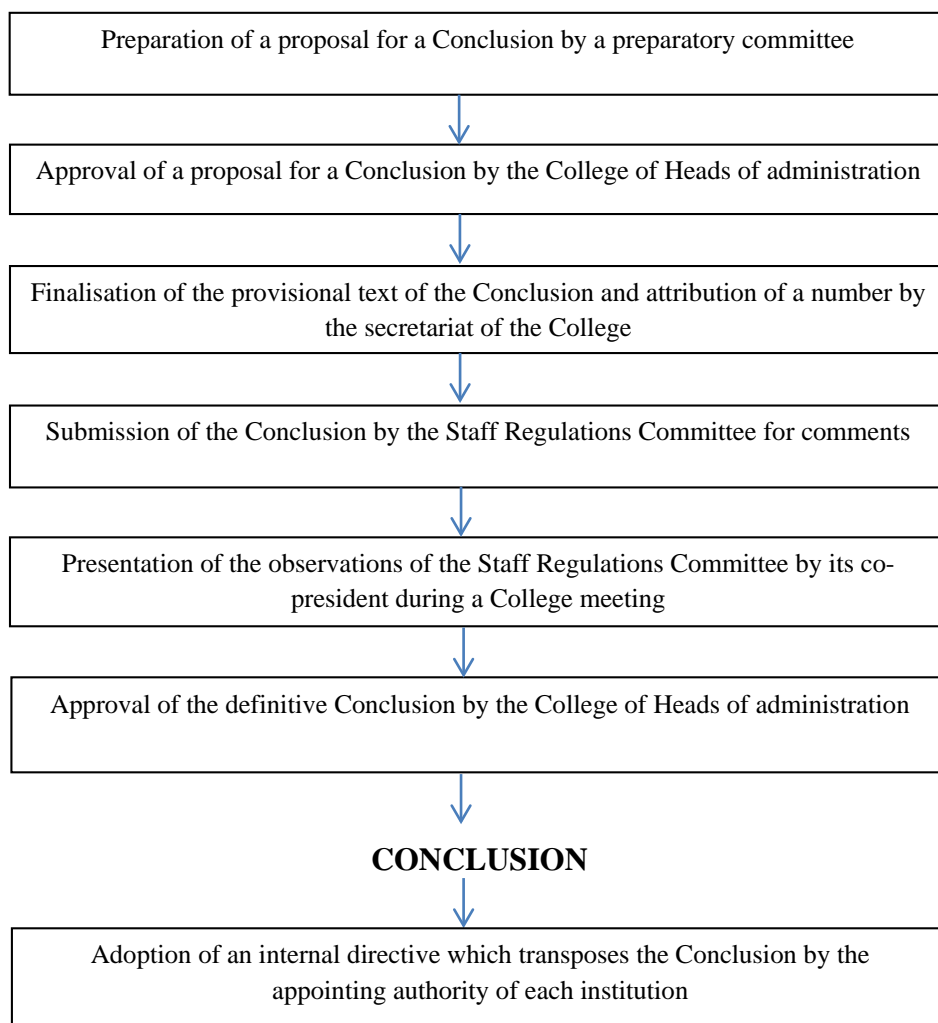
Preparation of a proposal for a Conclusion by a preparatory committee

Approval of a proposal for a Conclusion by the College of Heads of administration

Finalisation of the provisional text of the Conclusion and attribution of a number by the secretariat of the College

Submission of the Conclusion by the Staff Regulations Committee for comments

Presentation of the observations of the Staff Regulations Committee by its co-president during a College meeting

Approval of the definitive Conclusion by the College of Heads of administration

**CONCLUSION**

Adoption of an internal directive which transposes the Conclusion by the appointing authority of each institution